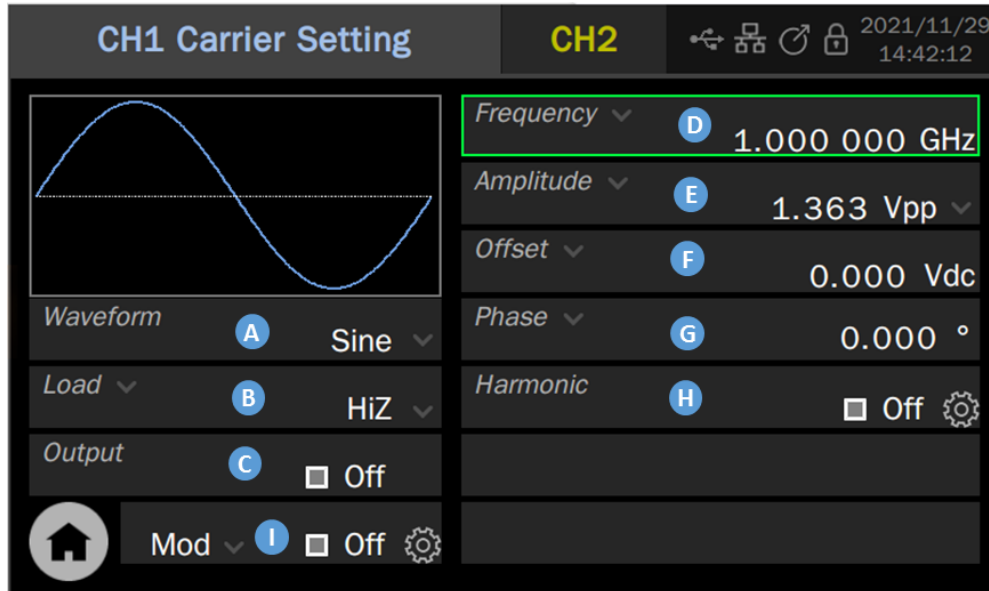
CH1 Carrier Setting

CH2

2021/11/29
14:42:12

Waveform
A
Sine

Load
B
HiZ

Output
C
Off

Mod
I
Off

Frequency
D
1.000 000 GHz

Amplitude
E
1.363 Vpp

Offset
F
0.000 Vdc

Phase
G
0.000 °

Harmonic
H
Off